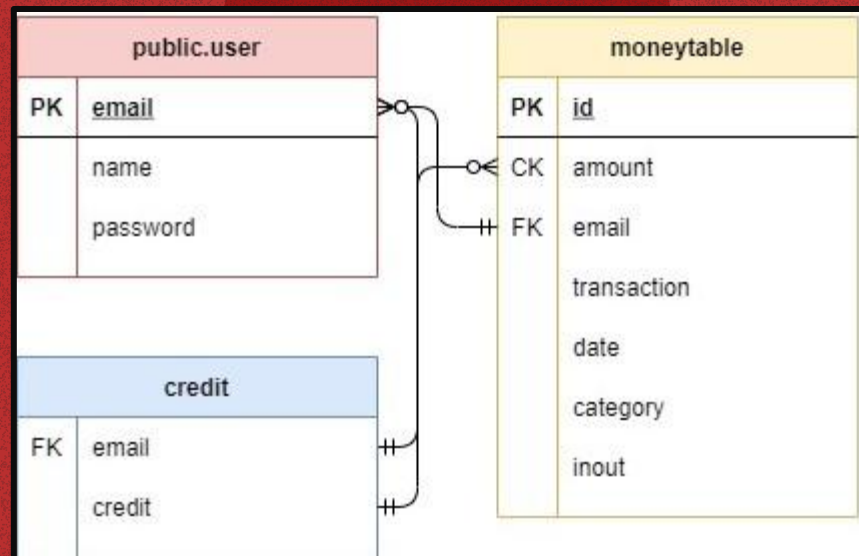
public.user

| PK | email |
|---|---|
| | name |
| | password |

moneytable

| PK | id |
|---|---|
| CK | amount |
| FK | email |
| | transaction |
| | date |
| | category |
| | inout |

credit

| FK | email |
|---|---|
| | credit |